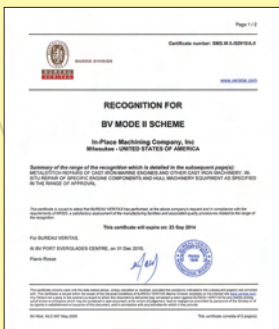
Page 1 / 2

Certificate number: SMS.W.II.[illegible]

MARINE DIVISION

BUREAU VERITAS

www.veristar.com

RECOGNITION FOR

BV MODE II SCHEME

In-Place Machining Company, Inc
Milwaukee - UNITED STATES OF AMERICA

Summary of the range of the recognition which is detailed in the subsequent page(s):
METALSTITCH REPAIRS OF CAST IRON MARINE ENGINES AND OTHER CAST IRON MACHINERY. IN SITU REPAIR OF SPECIFIC ENGINE COMPONENTS AND HULL MACHINERY EQUIPMENT AS SPECIFIED IN THE RANGE OF APPROVAL.

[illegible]

This certificate will expire on: 23 Sep 2014

For BUREAU VERITAS,

At BV PORT EVERGLADES CENTRE, on 21 Dec 2010,

Pierre Rioux

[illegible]

BV Mod. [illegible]

This certificate consists of 2 page(s)